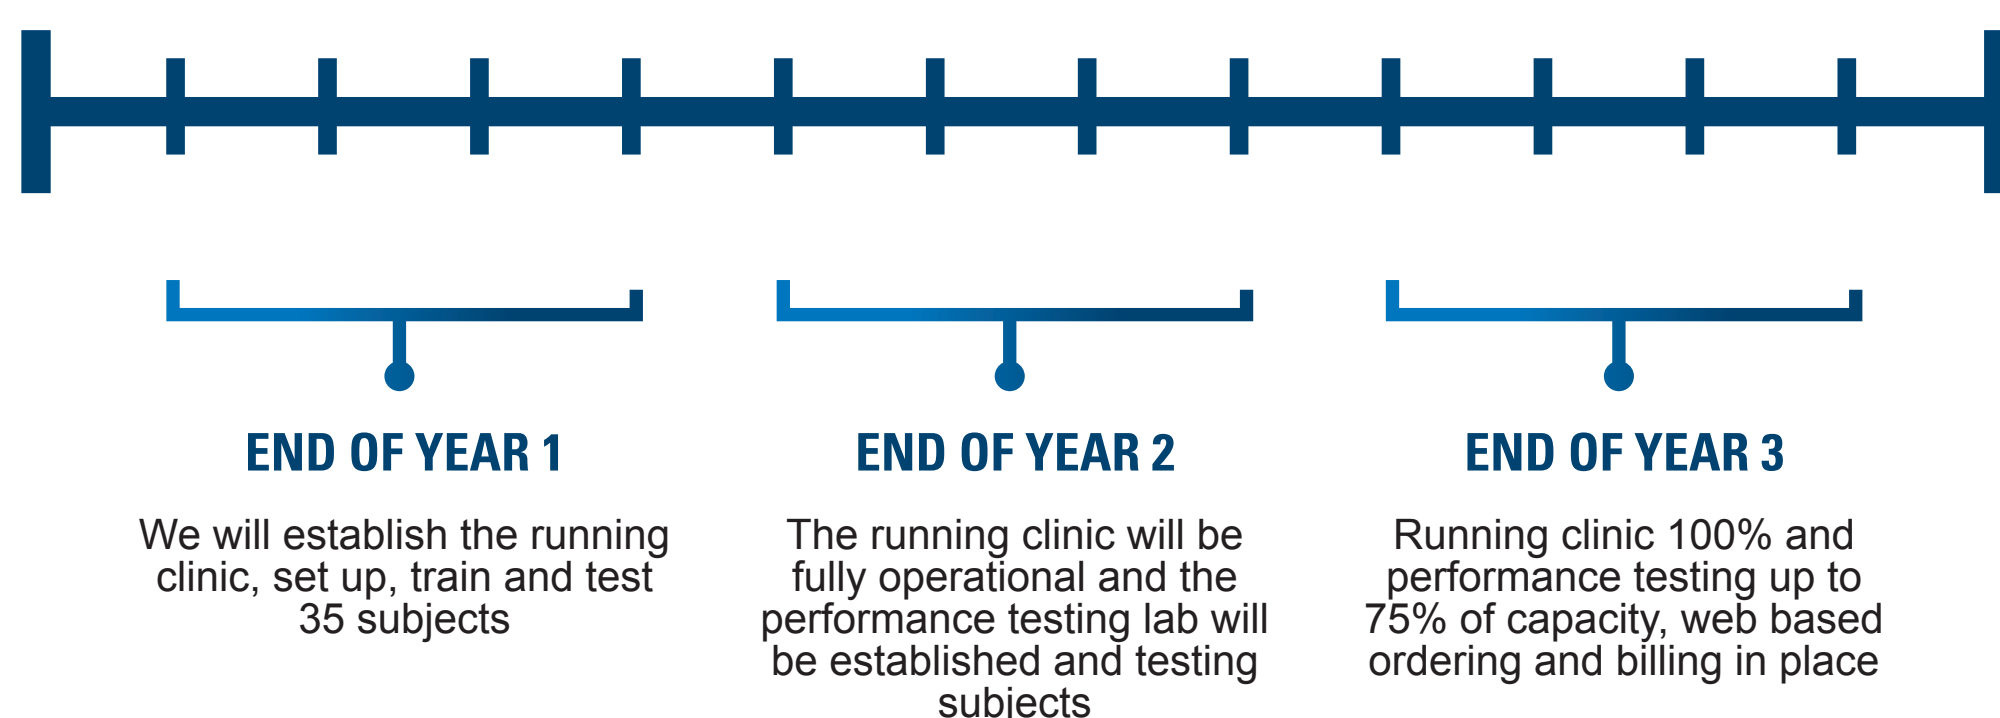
END OF YEAR 1

We will establish the running clinic, set up, train and test 35 subjects

END OF YEAR 2

The running clinic will be fully operational and the performance testing lab will be established and testing subjects

END OF YEAR 3

Running clinic 100% and performance testing up to 75% of capacity, web based ordering and billing in place